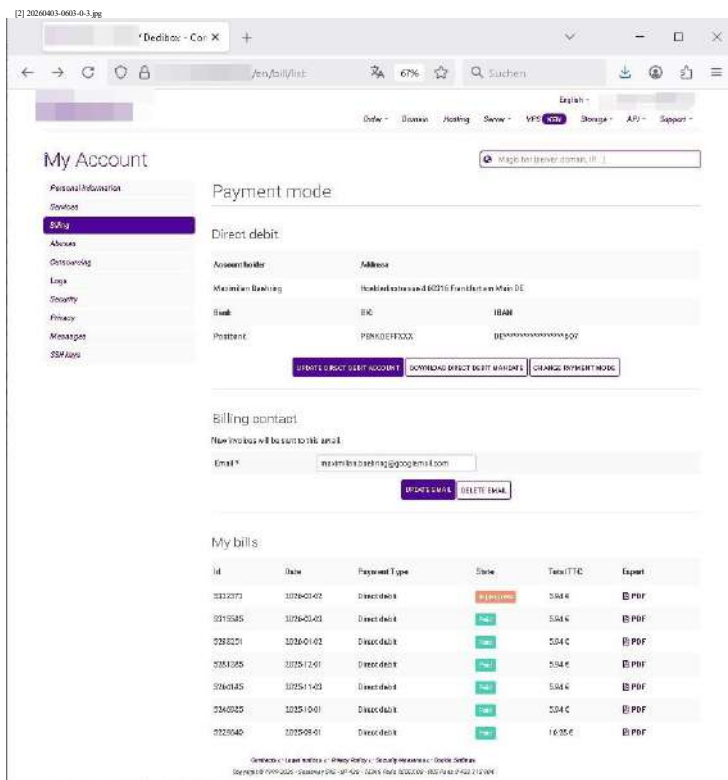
[2] 20260403-0603-0-3.jpg

Dedibox - Con ×

/en/bill/list

67%

Suchen

English

Order Domain Hosting Server VPS NEW Storage API Support

My Account

Magic for (server domain, IP...)

Personal information
Services
Billing
Abuses
Outsourcing
Logs
Security
Privacy
Messages
SSH Keys

Payment mode

Direct debit

| Account holder | Address | |
|---|---|---|
| Maximilian Baehring | Heiligkreuzstrasse d 60316 Frankfurt am Main DE | |
| Bank | BIC | IBAN |
| Postbank | PBNKDEFFXXX | DE****************502 |

UPDATE DIRECT DEBIT ACCOUNT DOWNLOAD DIRECT DEBIT MANDATE CHANGE PAYMENT MODE

Billing contact

New invoices will be sent to this email.

Email * maximilian.baehring@googlemail.com

UPDATE EMAIL DELETE EMAIL

My bills

| Id | Date | Payment Type | State | Total TTC | Export |
|---|---|---|---|---|---|
| 3332373 | 2026-04-02 | Direct debit | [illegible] | 5,94 € | PDF |
| 3315585 | 2026-03-03 | Direct debit | Paid | 5,94 € | PDF |
| 3288201 | 2026-01-02 | Direct debit | Paid | 5,94 € | PDF |
| 3253385 | 2025-12-01 | Direct debit | Paid | 5,94 € | PDF |
| 3260145 | 2025-11-03 | Direct debit | Paid | 5,94 € | PDF |
| 3240025 | 2025-10-01 | Direct debit | Paid | 5,94 € | PDF |
| 3223640 | 2025-09-01 | Direct debit | Paid | 16,35 € | PDF |

Contact us · Legal notice · Privacy Policy · Security measures · Cookie Settings
Copyright © 1999-2026 · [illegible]